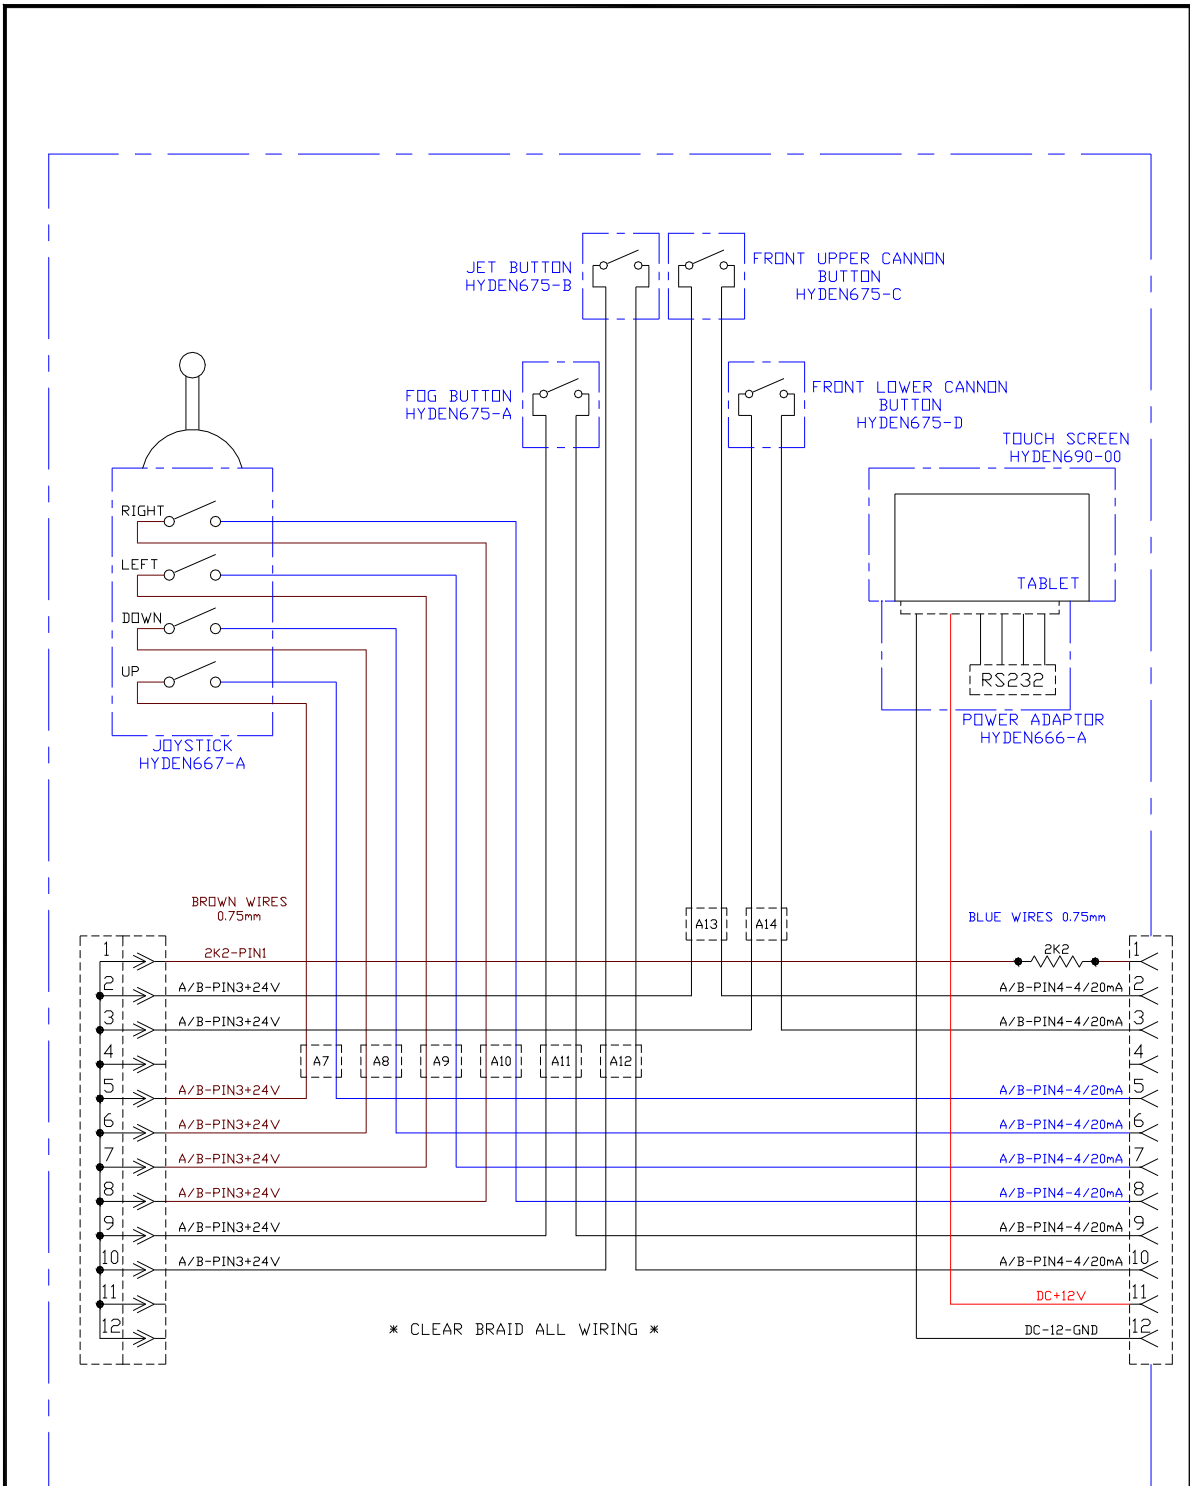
JET BUTTON
HYDEN675-B

FRONT UPPER CANNON
BUTTON
HYDEN675-C

FOG BUTTON
HYDEN675-A

FRONT LOWER CANNON
BUTTON
HYDEN675-D

TOUCH SCREEN
HYDEN690-00

TABLET

RS232

POWER ADAPTOR
HYDEN666-A

RIGHT
LEFT
DOWN
UP

JOYSTICK
HYDEN667-A

BROWN WIRES
0.75mm

BLUE WIRES 0.75mm

A13 A14

A7 A8 A9 A10 A11 A12

2K2

| | | |
|---|---|---|
| 1 | 2K2-PIN1 | 1 |
| 2 | A/B-PIN3+24V | A/B-PIN4-4/20mA 2 |
| 3 | A/B-PIN3+24V | A/B-PIN4-4/20mA 3 |
| 4 | | 4 |
| 5 | A/B-PIN3+24V | A/B-PIN4-4/20mA 5 |
| 6 | A/B-PIN3+24V | A/B-PIN4-4/20mA 6 |
| 7 | A/B-PIN3+24V | A/B-PIN4-4/20mA 7 |
| 8 | A/B-PIN3+24V | A/B-PIN4-4/20mA 8 |
| 9 | A/B-PIN3+24V | A/B-PIN4-4/20mA 9 |
| 10 | A/B-PIN3+24V | A/B-PIN4-4/20mA 10 |
| 11 | | DC+12V 11 |
| 12 | | DC-12-GND 12 |

* CLEAR BRAID ALL WIRING *